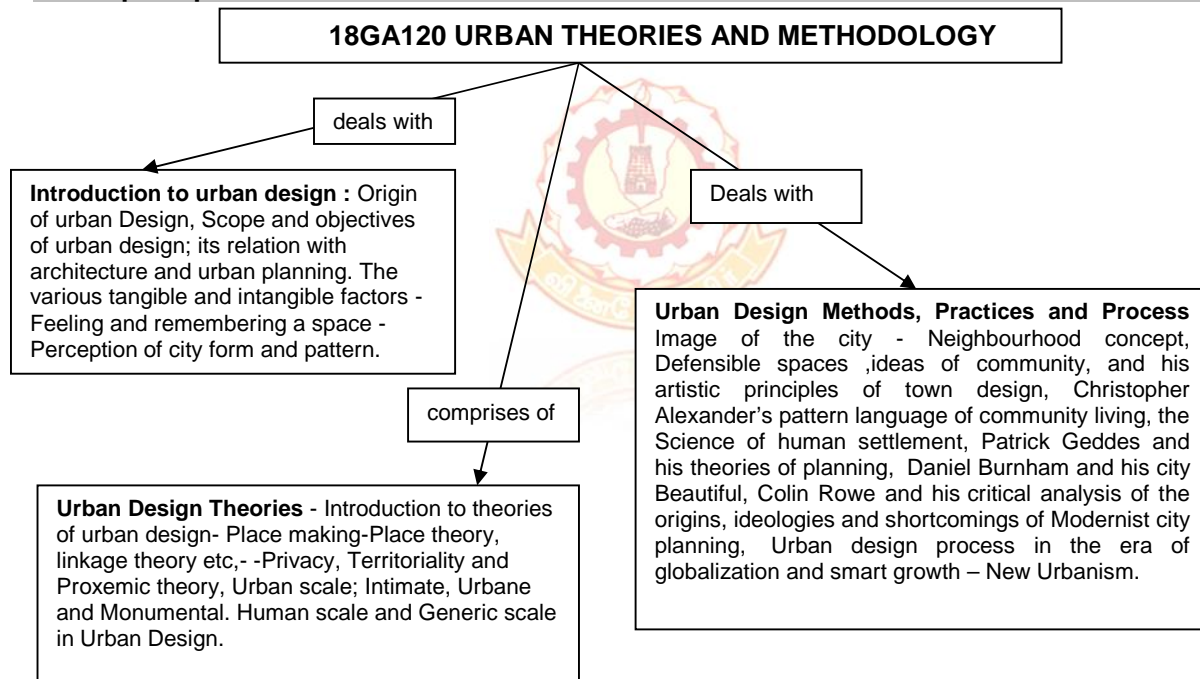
18GA120 URBAN THEORIES AND METHODOLOGY

deals with

**Introduction to urban design :** Origin of urban Design, Scope and objectives of urban design; its relation with architecture and urban planning. The various tangible and intangible factors - Feeling and remembering a space - Perception of city form and pattern.

Deals with

**Urban Design Methods, Practices and Process** Image of the city - Neighbourhood concept, Defensible spaces ,ideas of community, and his artistic principles of town design, Christopher Alexander's pattern language of community living, the Science of human settlement, Patrick Geddes and his theories of planning, Daniel Burnham and his city Beautiful, Colin Rowe and his critical analysis of the origins, ideologies and shortcomings of Modernist city planning, Urban design process in the era of globalization and smart growth – New Urbanism.

comprises of

**Urban Design Theories** - Introduction to theories of urban design- Place making-Place theory, linkage theory etc,- -Privacy, Territoriality and Proxemic theory, Urban scale; Intimate, Urbane and Monumental. Human scale and Generic scale in Urban Design.